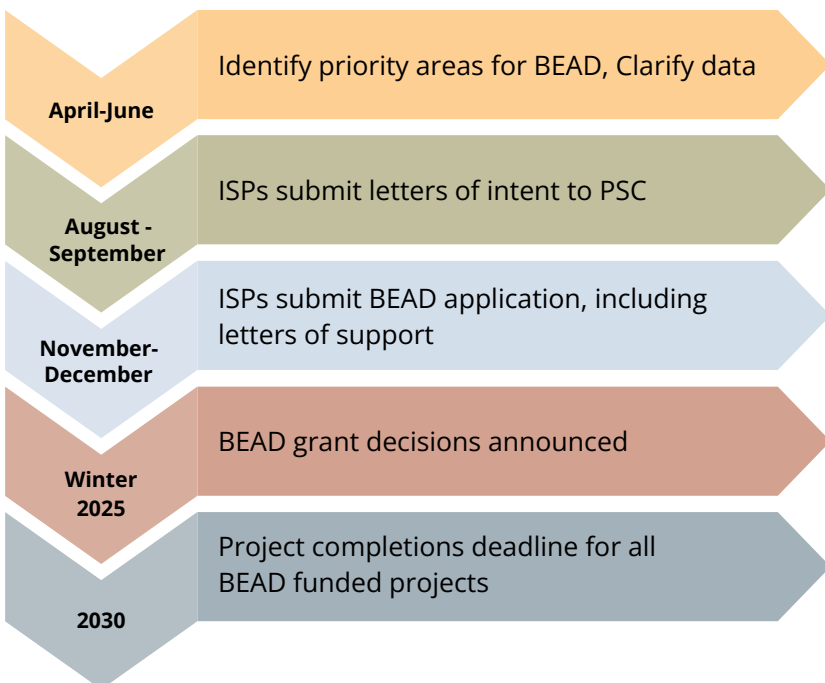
April-June

Identify priority areas for BEAD, Clarify data

August - September

ISPs submit letters of intent to PSC

November-December

ISPs submit BEAD application, including letters of support

Winter 2025

BEAD grant decisions announced

2030

Project completions deadline for all BEAD funded projects